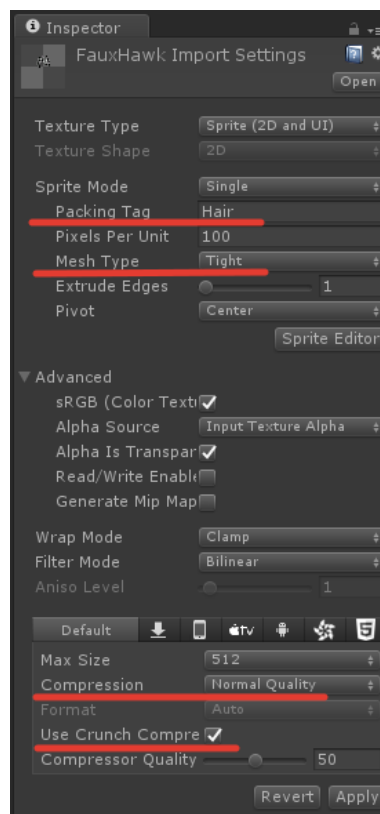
Inspector

FauxHawk Import Settings

Open

Texture Type | Sprite (2D and UI)
Texture Shape | 2D

Sprite Mode | Single
Packing Tag | Hair
Pixels Per Unit | 100
Mesh Type | Tight
Extrude Edges | 1
Pivot | Center

Sprite Editor

Advanced
sRGB (Color Textu
Alpha Source | Input Texture Alpha
Alpha Is Transpar
Read/Write Enable
Generate Mip Map

Wrap Mode | Clamp
Filter Mode | Bilinear
Aniso Level | 1

Default

Max Size | 512
Compression | Normal Quality
Format | Auto
Use Crunch Compre
Compressor Quality | 50

Revert | Apply